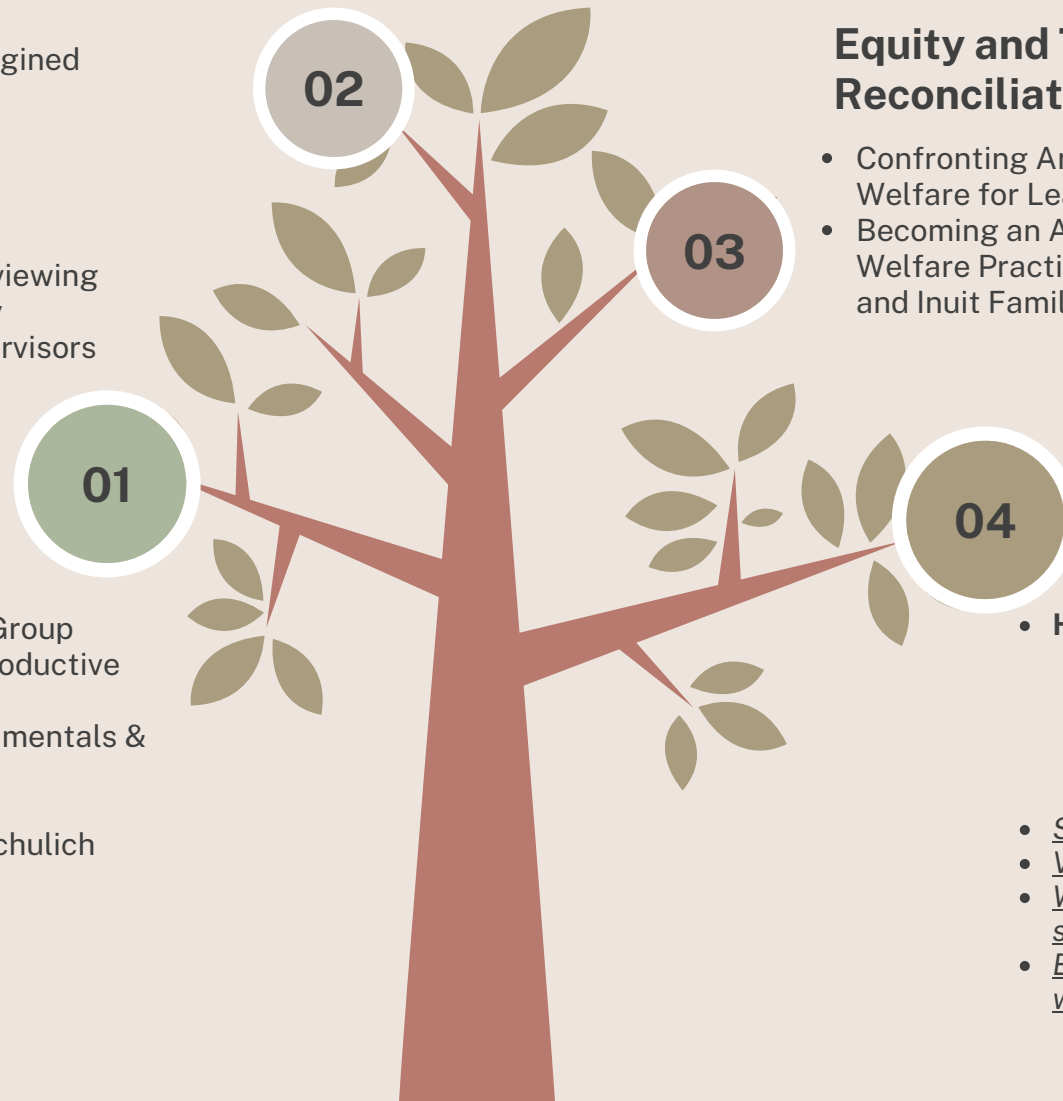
gined

viewing
y
rvisors

Group
oductive

mentals &

chulich

02

03

01

04

Equity and T
Reconciliat

• Confronting Ar Welfare for Lea
• Becoming an A Welfare Practi and Inuit Famil

• H

• S
• W
• W s
• E w